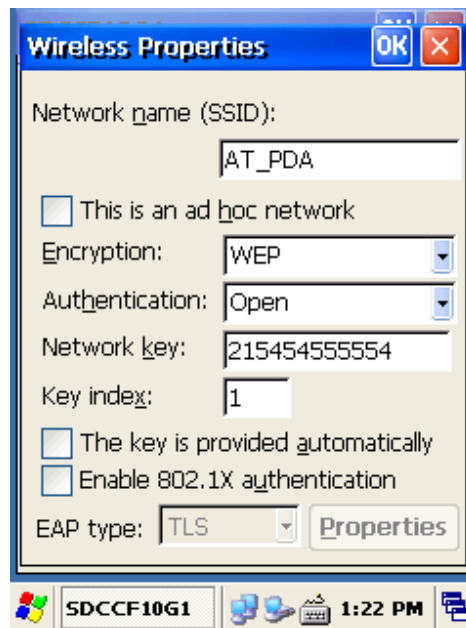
Wireless Properties

OK

×

Network name (SSID):

AT_PDA

This is an ad hoc network

Encryption: WEP

Authentication: Open

Network key: 215454555554

Key index: 1

The key is provided automatically

Enable 802.1X authentication

EAP type: TLS

Properties

SDCCF10G1

1:22 PM